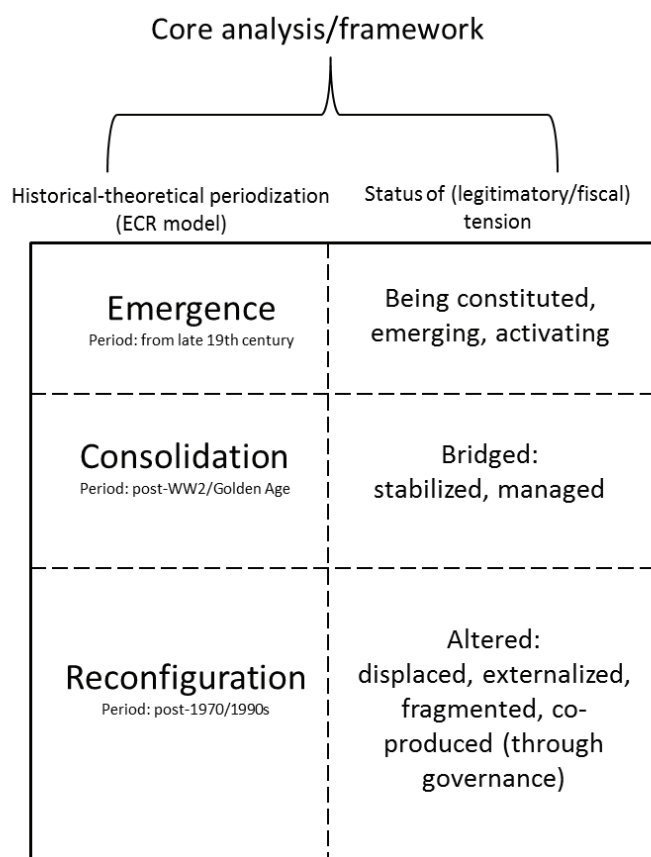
Core analysis/framework

| Historical-theoretical periodization (ECR model) | Status of (legitimatory/fiscal) tension |
|---|---|
| Emergence<br>Period: from late 19th century | Being constituted, emerging, activating |
| Consolidation<br>Period: post-WW2/Golden Age | Bridged: stabilized, managed |
| Reconfiguration<br>Period: post-1970/1990s | Altered: displaced, externalized, fragmented, co-produced (through governance) |